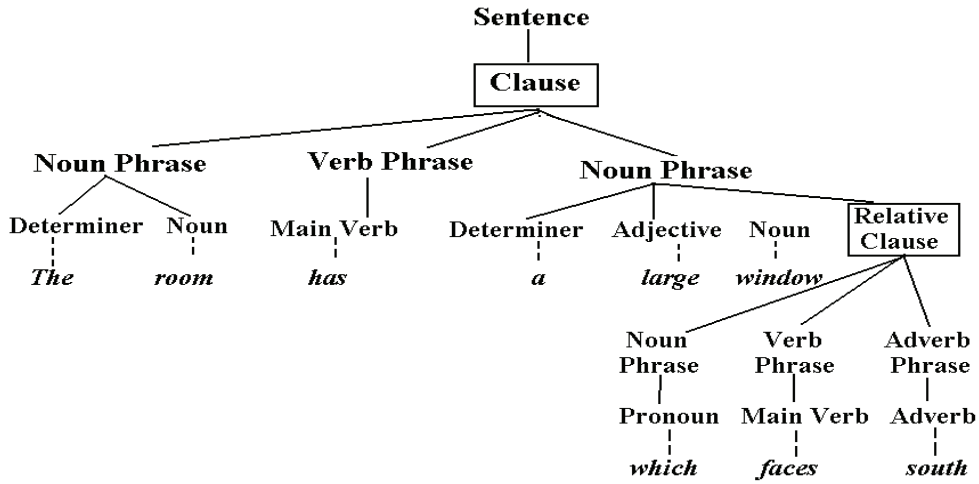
Sentence

Clause

Noun Phrase

Determiner

*The*

Noun

*room*

Verb Phrase

Main Verb

*has*

Noun Phrase

Determiner

*a*

Adjective

*large*

Noun

*window*

Relative Clause

Noun Phrase

Pronoun

*which*

Verb Phrase

Main Verb

*faces*

Adverb Phrase

Adverb

*south*